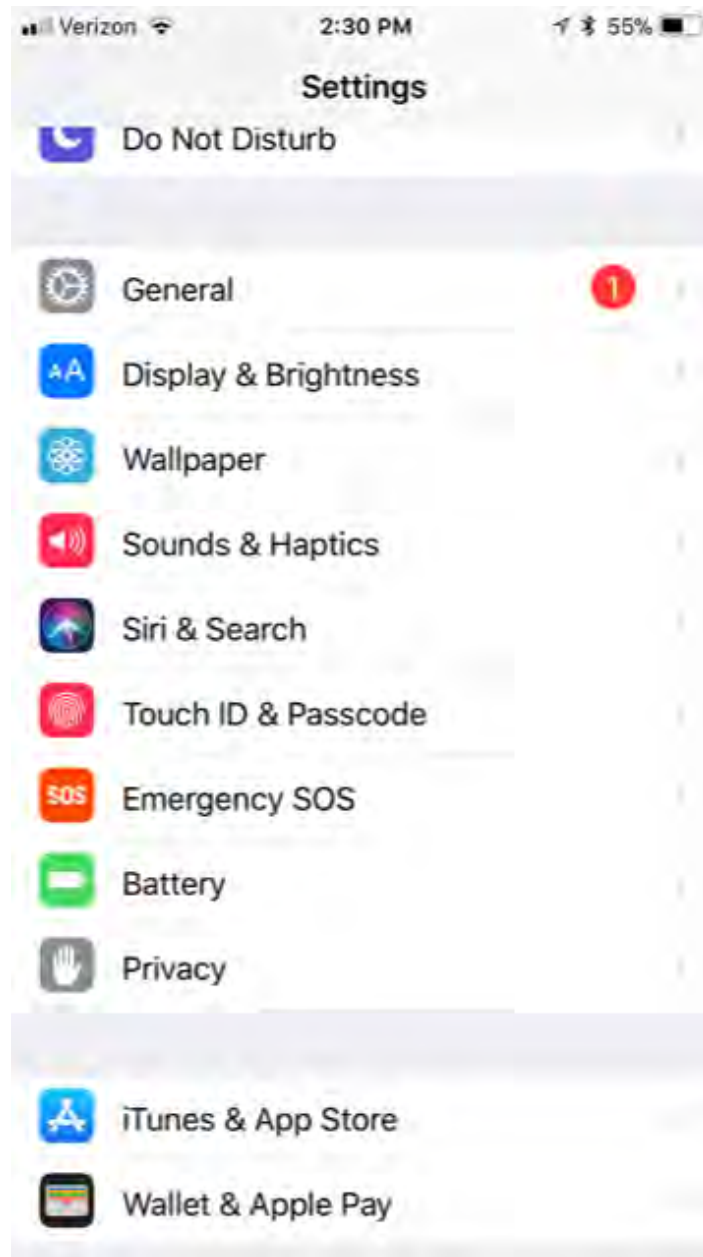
Verizon 2:30 PM 55%

Settings

Do Not Disturb

General 1

AA Display & Brightness

Wallpaper

Sounds & Haptics

Siri & Search

Touch ID & Passcode

SOS Emergency SOS

Battery

Privacy

iTunes & App Store

Wallet & Apple Pay